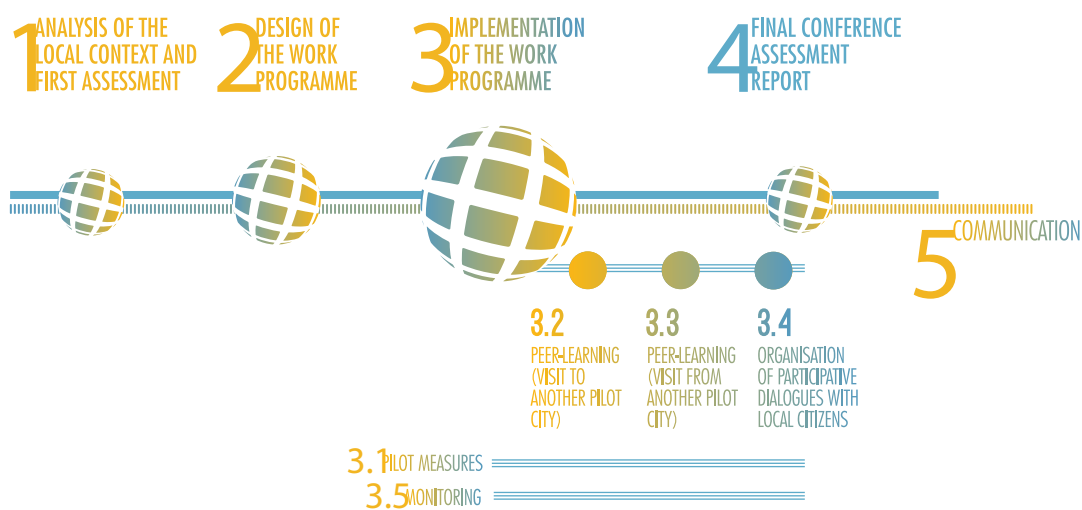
1 ANALYSIS OF THE LOCAL CONTEXT AND FIRST ASSESSMENT

2 DESIGN OF THE WORK PROGRAMME

3 IMPLEMENTATION OF THE WORK PROGRAMME

4 FINAL CONFERENCE ASSESSMENT REPORT

5 COMMUNICATION

3.2 PEER-LEARNING (VISIT TO ANOTHER PILOT CITY)

3.3 PEER-LEARNING (VISIT FROM ANOTHER PILOT CITY)

3.4 ORGANISATION OF PARTICIPATIVE DIALOGUES WITH LOCAL CITIZENS

3.1 PILOT MEASURES

3.5 MONITORING